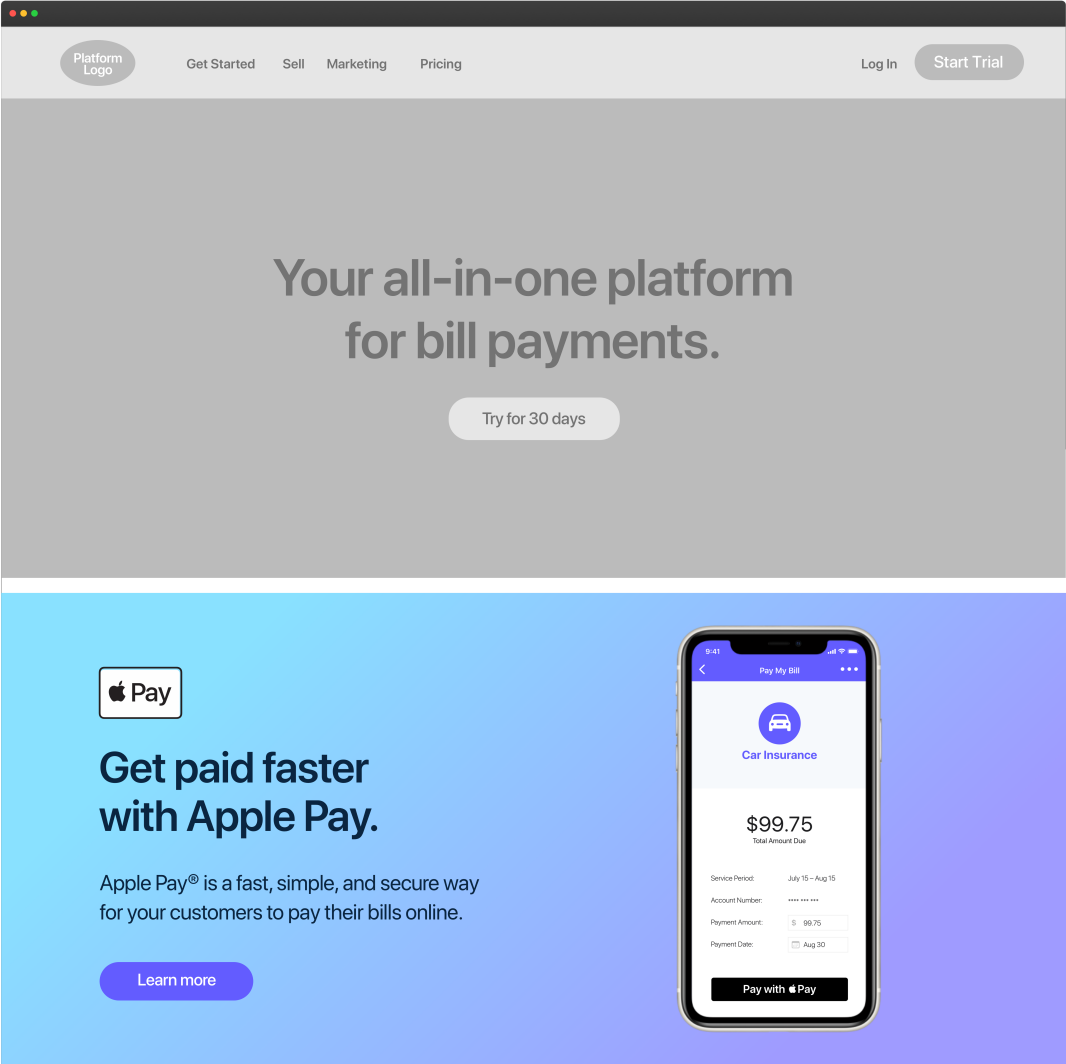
Platform Logo

Get Started Sell Marketing Pricing

Log In Start Trial

Your all-in-one platform for bill payments.

Try for 30 days

 Pay

Get paid faster with Apple Pay.

Apple Pay® is a fast, simple, and secure way for your customers to pay their bills online.

Learn more

9:41

Pay My Bill

Car Insurance

$99.75
Total Amount Due

| | |
|---|---|
| Service Period: | July 15 – Aug 15 |
| Account Number: | •••• ••• ••• |
| Payment Amount: | $ 99.75 |
| Payment Date: | Aug 30 |

Pay with  Pay